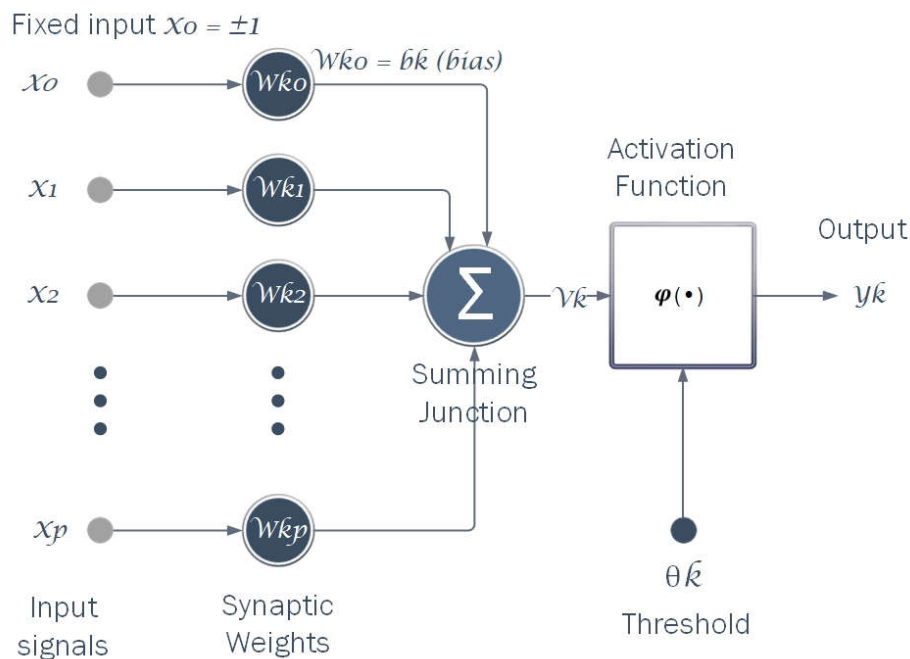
Fixed input $x_0 = \pm 1$

$w_{k0} = b_k$ (bias)

$x_0$

$w_{k0}$

$x_1$

$w_{k1}$

$x_2$

$w_{k2}$

$\Sigma$

$v_k$

Activation Function

$\varphi(\cdot)$

Output

$y_k$

Summing Junction

$x_p$

$w_{kp}$

$\theta_k$

Input signals

Synaptic Weights

Threshold